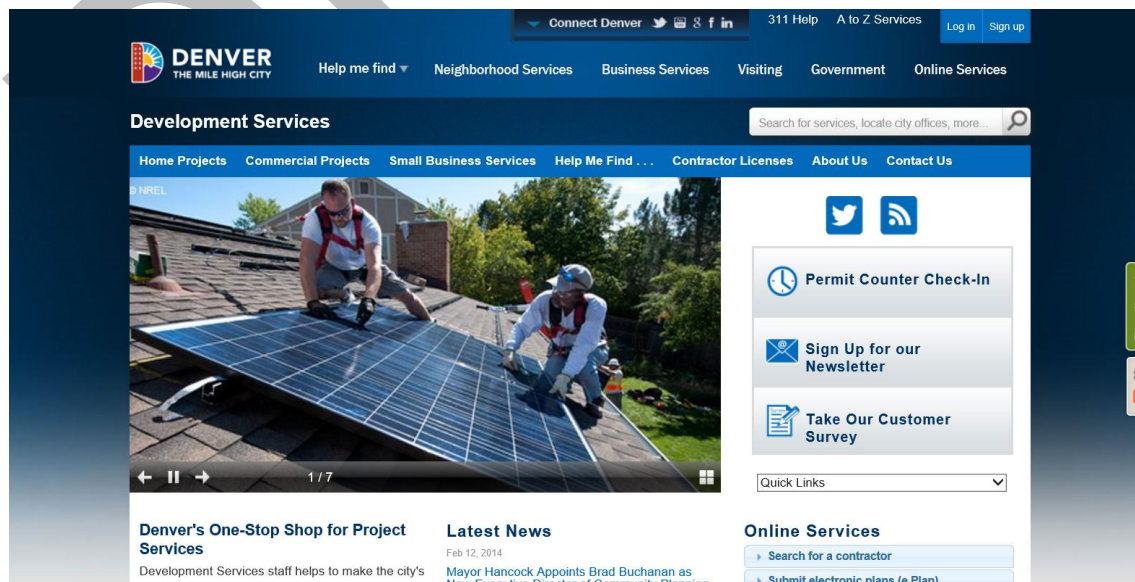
Connect Denver
311 Help A to Z Services Log in Sign up

DENVER
THE MILE HIGH CITY

Help me find Neighborhood Services Business Services Visiting Government Online Services

Development Services

Search for services, locate city offices, more...

Home Projects Commercial Projects Small Business Services Help Me Find . . . Contractor Licenses About Us Contact Us

© NREL

1 / 7

Permit Counter Check-In

Sign Up for our Newsletter

Take Our Customer Survey

Quick Links

Denver's One-Stop Shop for Project Services

Development Services staff helps to make the city's

Latest News

Feb 12, 2014

Mayor Hancock Appoints Brad Buchanan as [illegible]

Online Services

Search for a contractor

Submit electronic plans (e Plan)